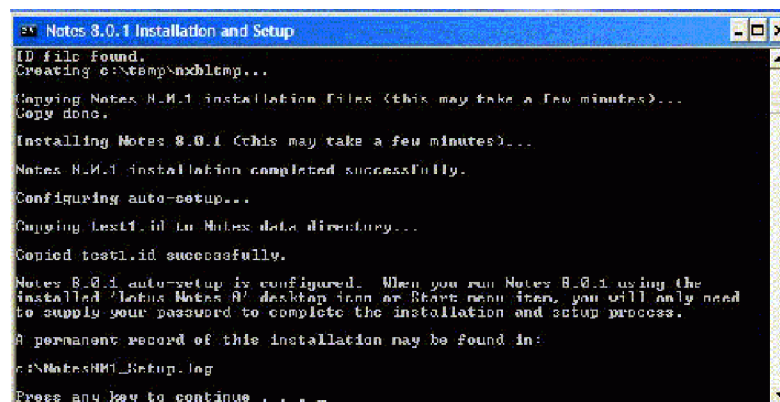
Notes 8.0.1 Installation and Setup

ID file found.
Creating c:\temp\nxbltmp...

Copying Notes 8.0.1 installation files (this may take a few minutes)...
Copy done.

Installing Notes 8.0.1 (this may take a few minutes)...

Notes 8.0.1 installation completed successfully.

Configuring auto-setup...

Copying test1.id to Notes data directory...

Copied test1.id successfully.

Notes 8.0.1 auto-setup is configured. When you run Notes 8.0.1 using the installed 'Lotus Notes 8' desktop icon or Start menu item, you will only need to supply your password to complete the installation and setup process.

A permanent record of this installation may be found in:

c:\Notes801_Setup.log

Press any key to continue . . .